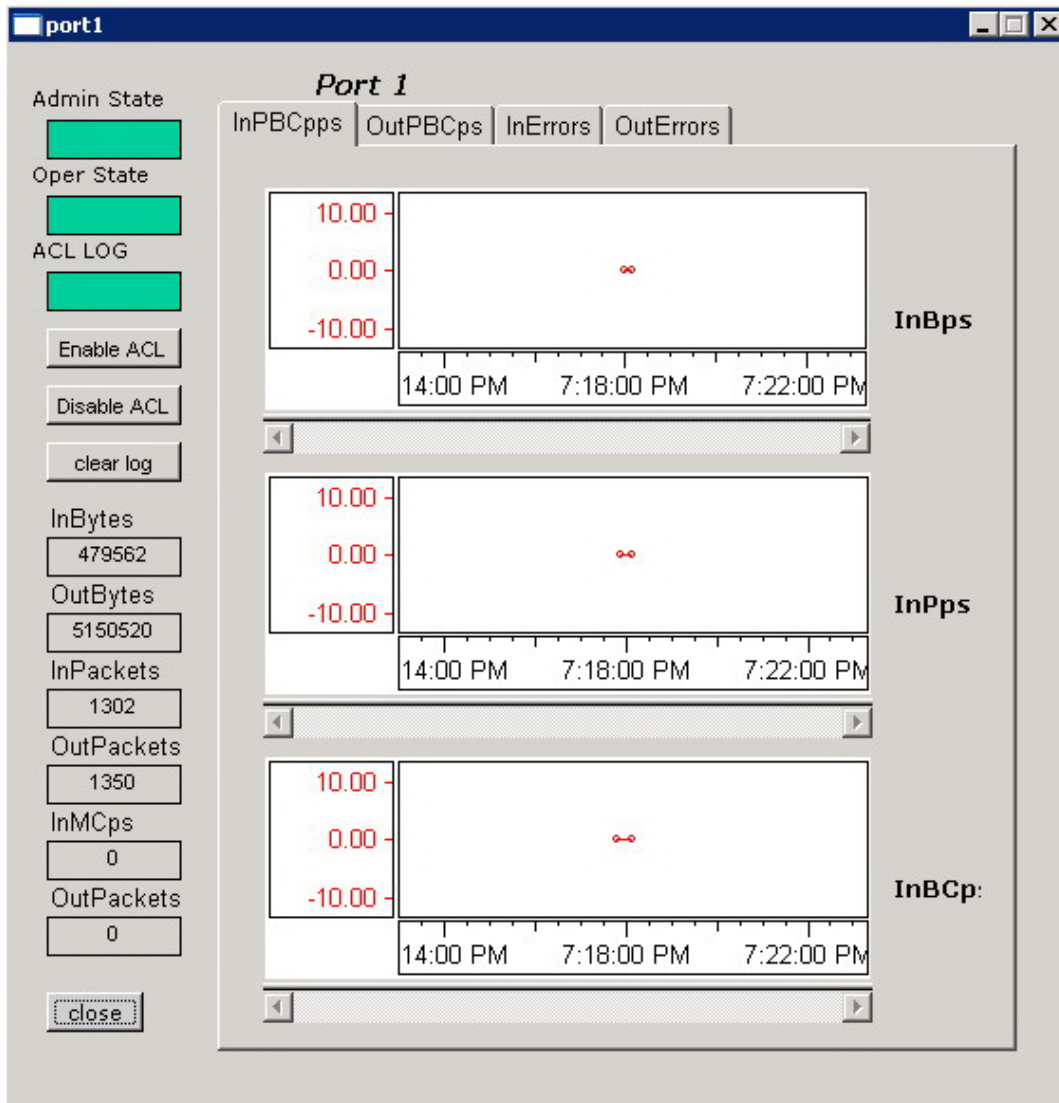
port1

Admin State

Oper State

ACL LOG

Enable ACL

Disable ACL

clear log

InBytes

479562

OutBytes

5150520

InPackets

1302

OutPackets

1350

InMCps

0

OutPackets

0

close

Port 1

InPBCpps | OutPBCps | InErrors | OutErrors

10.00
0.00
-10.00

14:00 PM 7:18:00 PM 7:22:00 PM

InBps

10.00
0.00
-10.00

14:00 PM 7:18:00 PM 7:22:00 PM

InPps

10.00
0.00
-10.00

14:00 PM 7:18:00 PM 7:22:00 PM

InBCp: